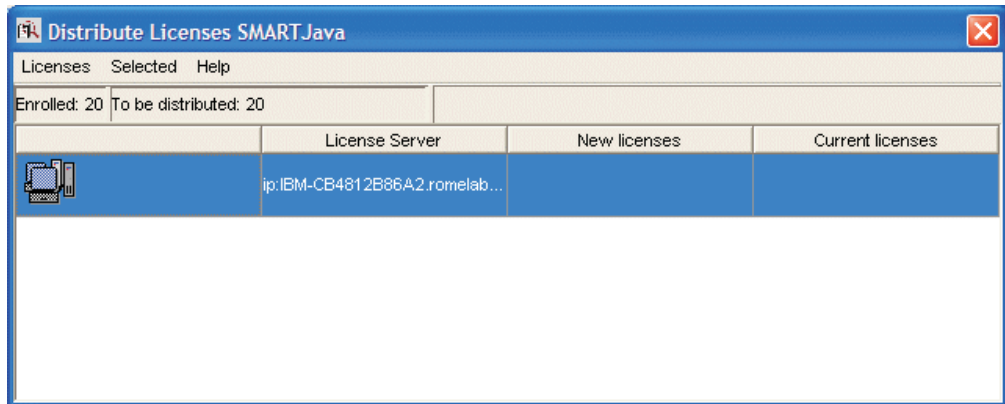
Distribute Licenses SMARTJava

Licenses Selected Help

Enrolled: 20 To be distributed: 20

| | License Server | New licenses | Current licenses |
|---|---|---|---|
| | ip:IBM-CB4812B86A2.romelab... | | |